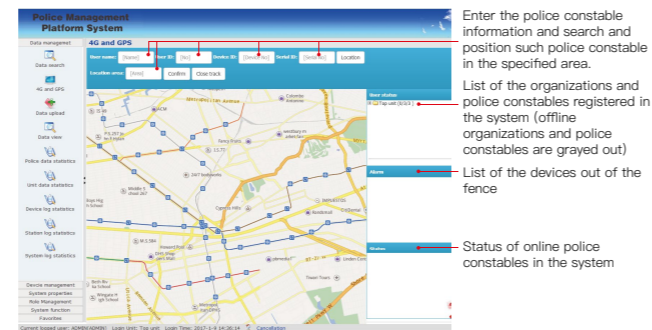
Police Management Platform System

Data management

4G and GPS

User name: [Name] User ID: [ID] Device ID: [Device ID] Serial ID: [Serial ID] Location

Location area: [Area] Confirm Close track

Data search

4G and GPS

Data upload

Data view

Police data statistics

Unit data statistics

Device log statistics

Station log statistics

System log statistics

Device management

System properties

Role Management

System function

Favorites

User status

Top unit (0/0)

Alarm

Station

Current logged user: ADMIN(ADMIN) Login Unit: Top unit Login Time: 2017-1-4 14:20:14 Cancellation

Enter the police constable information and search and position such police constable in the specified area.

List of the organizations and police constables registered in the system (offline organizations and police constables are grayed out)

List of the devices out of the fence

Status of online police constables in the system